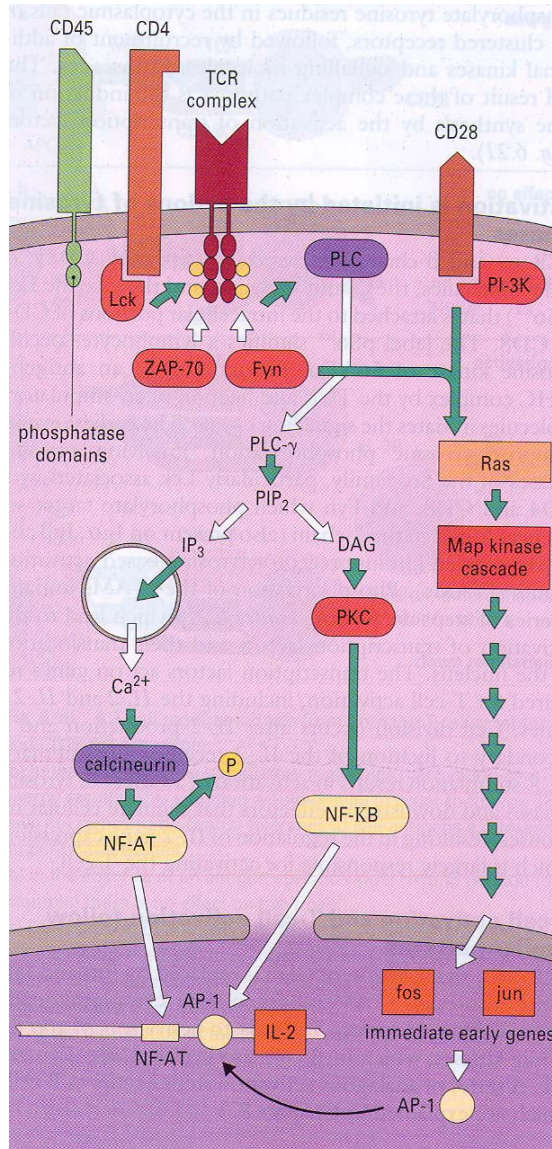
CD45

CD4

TCR complex

CD28

Lck

PLC

PI-3K

ZAP-70

Fyn

phosphatase domains

PLC-γ

Ras

PIP$_2$

$IP_3$

DAG

Map kinase cascade

PKC

$Ca^{2+}$

calcineurin

P

NF-AT

NF-KB

fos

jun

AP-1

IL-2

NF-AT

immediate early genes

AP-1